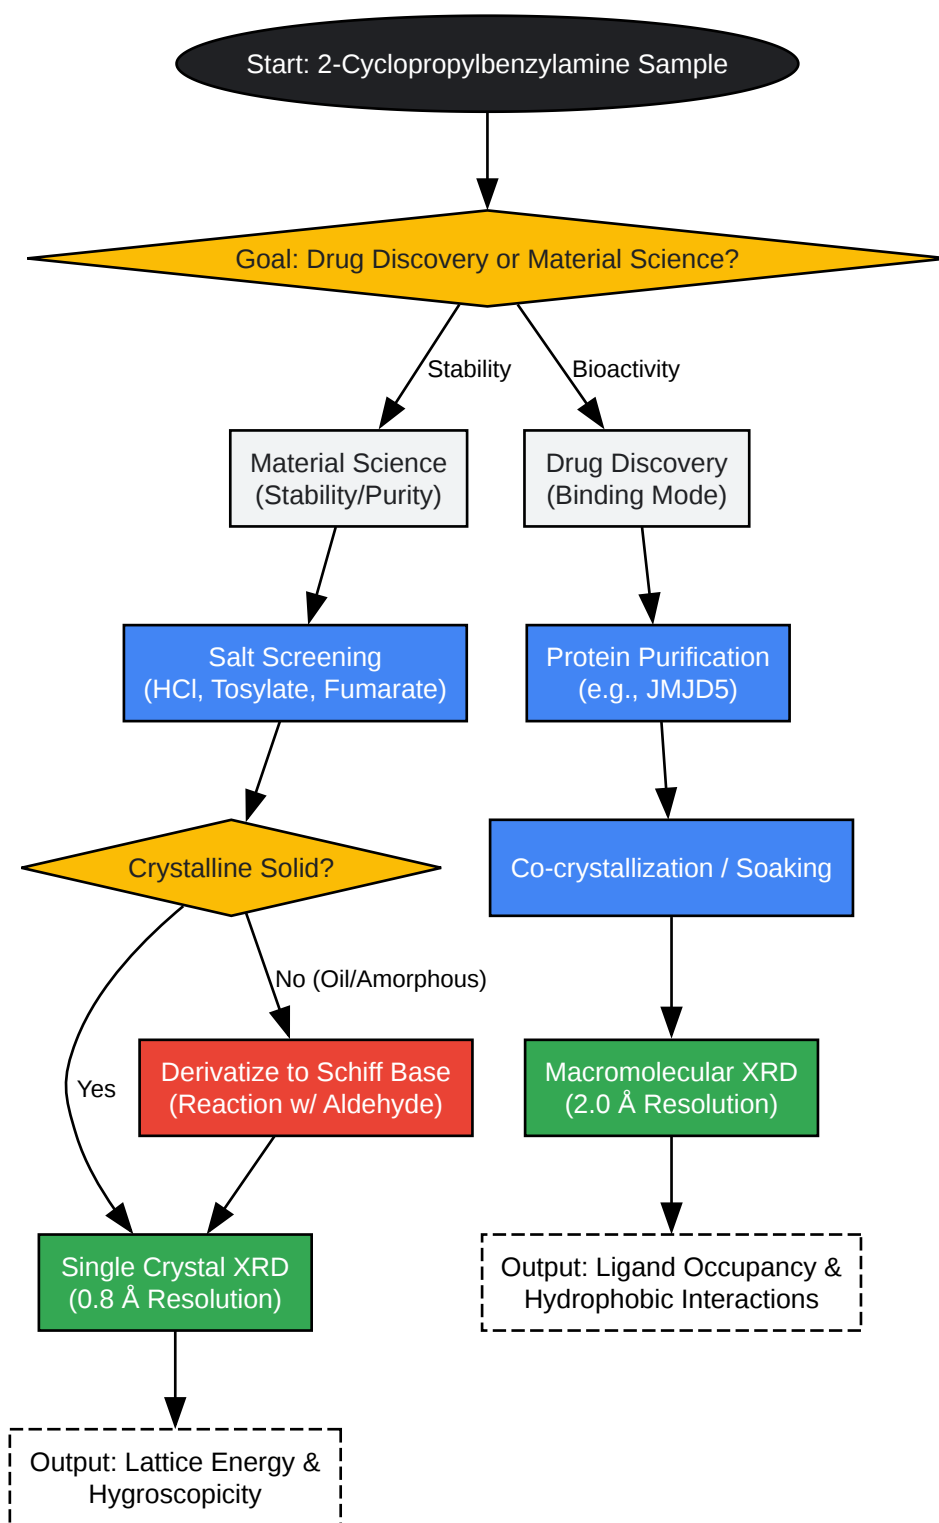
Start: 2-Cyclopropylbenzylamine Sample

Goal: Drug Discovery or Material Science?

Stability

Bioactivity

Material Science (Stability/Purity)

Drug Discovery (Binding Mode)

Salt Screening (HCl, Tosylate, Fumarate)

Protein Purification (e.g., JMJD5)

Crystalline Solid?

Co-crystallization / Soaking

No (Oil/Amorphous)

Yes

Derivatize to Schiff Base (Reaction w/ Aldehyde)

Macromolecular XRD (2.0 Å Resolution)

Single Crystal XRD (0.8 Å Resolution)

Output: Ligand Occupancy & Hydrophobic Interactions

Output: Lattice Energy & Hygroscopicity